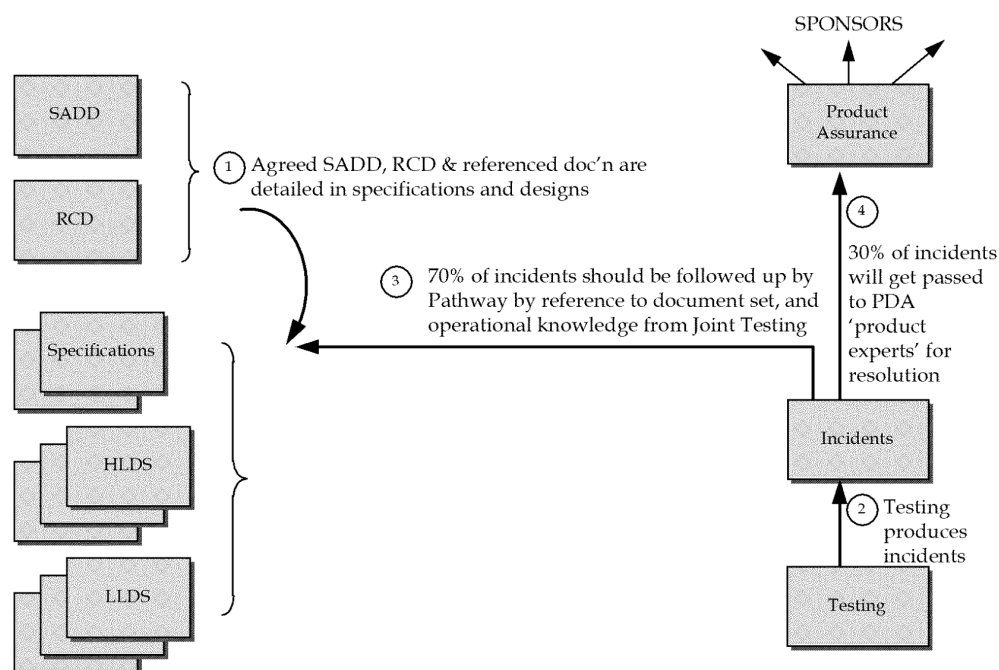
SPONSORS

SADD

RCD

1 Agreed SADD, RCD & referenced doc'n are detailed in specifications and designs

Product Assurance

4

30% of incidents will get passed to PDA 'product experts' for resolution

3 70% of incidents should be followed up by Pathway by reference to document set, and operational knowledge from Joint Testing

Specifications

HLDS

LLDS

Incidents

2 Testing produces incidents

Testing